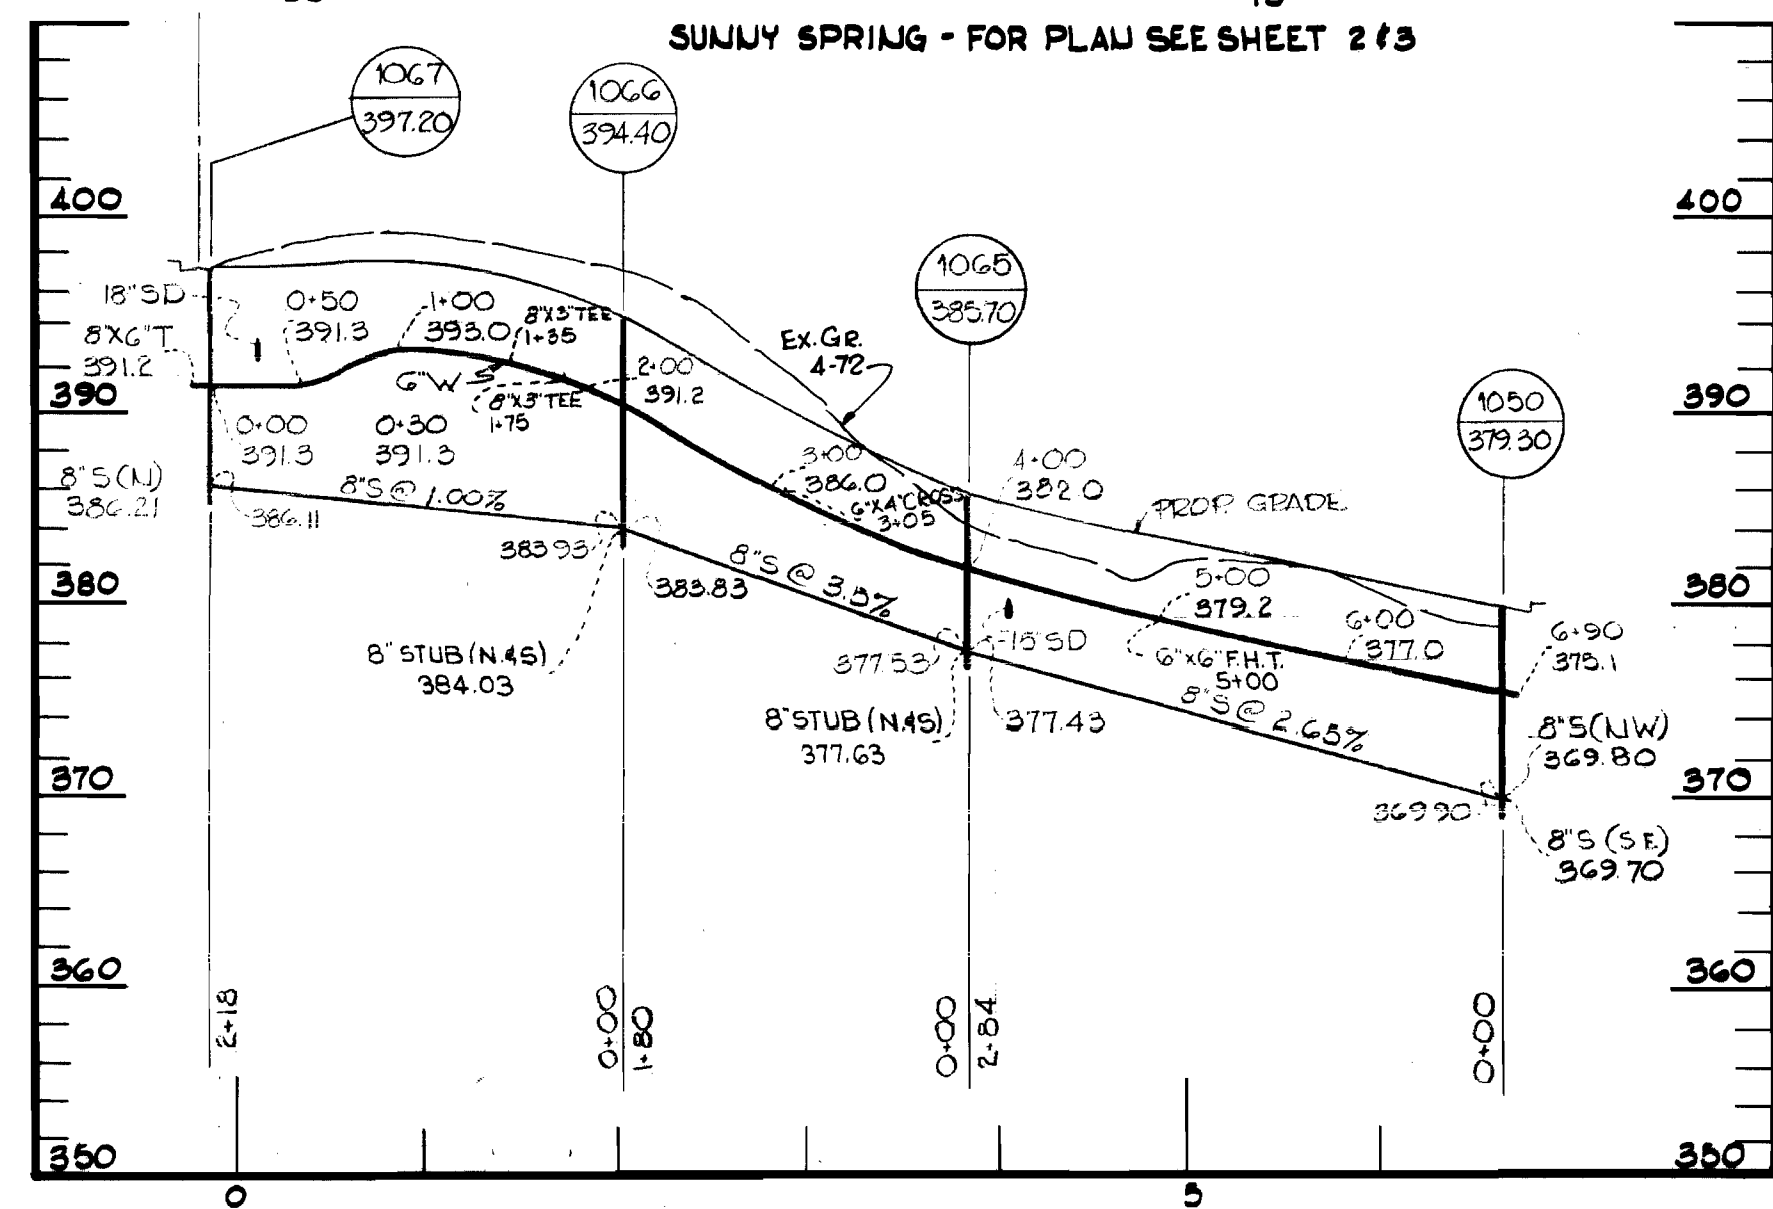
SUNNY SPRING - FOR PLAN SEE SHEET 2 & 3

1067
397.20

1066
394.40

1065
385.70

1050
379.30

400
390
380
370
360
350

400
390
380
370
360
350

18"SD
8"X6"T
391.2
0+50
391.3
1+00
393.0
8"X3"TEE
1+35
6"W S
8"X3"TEE
1+75
2+00
391.2
Ex. GR.
4-72
0+00
391.3
0+30
391.3
8"S (N)
386.21
386.11
8"S @ 1.00%
383.93
383.83
3+00
386.0
6"X4"CROSS
3+05
4+00
382.0
PROP. GRADE
8"S @ 3.5%
5+00
379.2
6+00
377.0
6+90
375.1
8" STUB (N.45)
384.03
377.53
15"SD
6"x6" F.H.T.
5+00
8"S @ 2.65%
8" STUB (N.45)
377.63
377.43
8"S (NW)
369.80
369.90
8"S (S.E.)
369.70

2+18
0+00
1+80
0+00
2+84
0+00

0
5